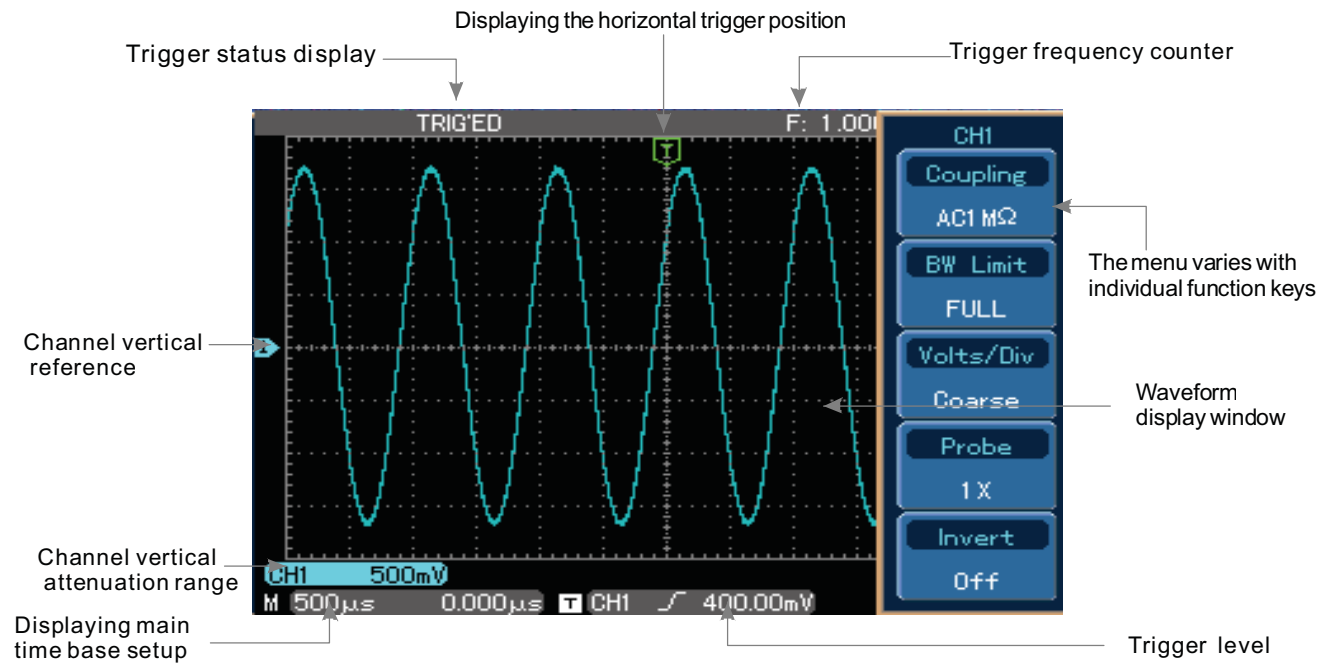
Displaying the horizontal trigger position

Trigger status display

Trigger frequency counter

TRIG'ED

F: 1.00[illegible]

T

CH1

Coupling

AC1 MΩ

BW Limit

FULL

Volts/Div

Coarse

Probe

1 X

Invert

Off

The menu varies with individual function keys

Channel vertical reference

Waveform display window

Channel vertical attenuation range

CH1 500mV

M 500μs 0.000μs T CH1 ⌐ 400.00mV

Displaying main time base setup

Trigger level